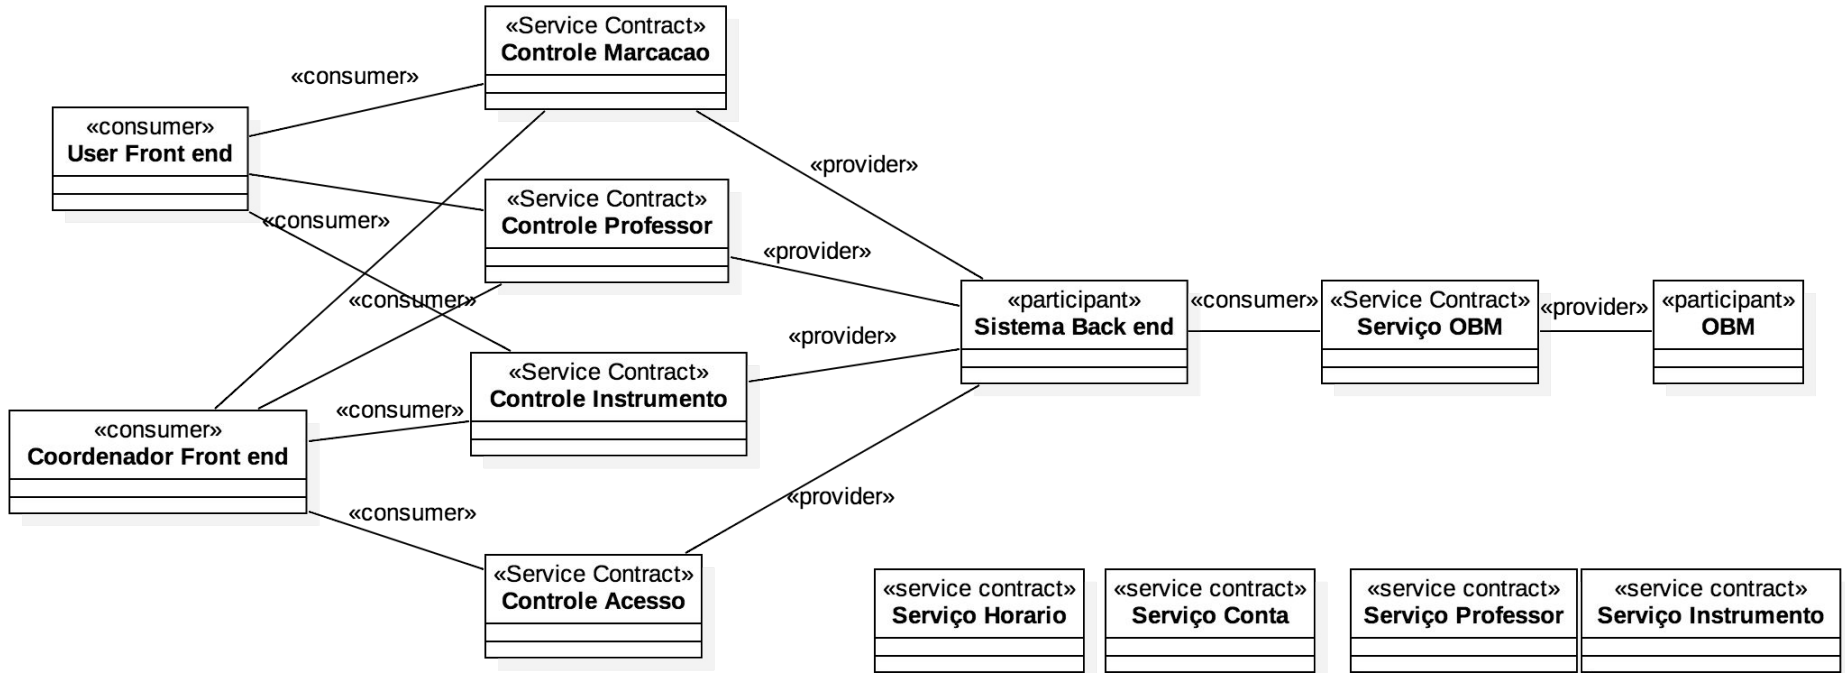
«Service Contract»
Controle Marcacao

«consumer»

«consumer»
User Front end

«provider»

«Service Contract»
Controle Professor

«consumer»

«provider»

«consumer»

«participant»
Sistema Back end

«consumer»

«Service Contract»
Serviço OBM

«provider»

«participant»
OBM

«provider»

«Service Contract»
Controle Instrumento

«consumer»
Coordenador Front end

«consumer»

«consumer»

«provider»

«Service Contract»
Controle Acesso

«service contract»
Serviço Horario

«service contract»
Serviço Conta

«service contract»
Serviço Professor

«service contract»
Serviço Instrumento